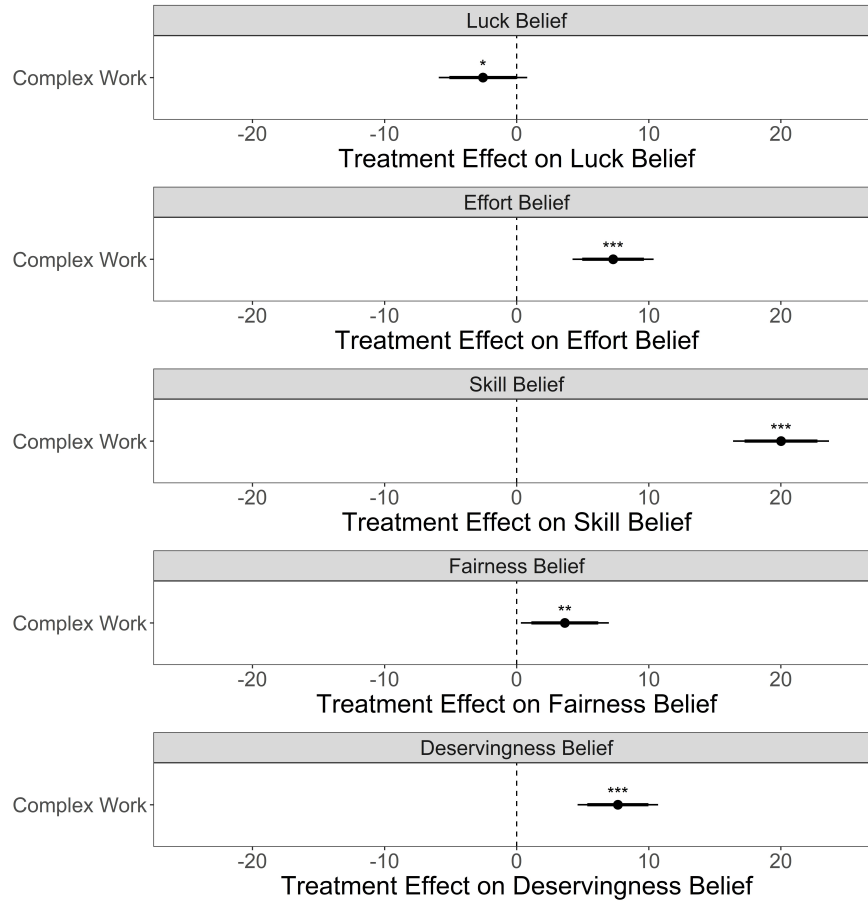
Luck Belief

Complex Work

*

-20 -10 0 10 20

Treatment Effect on Luck Belief

Effort Belief

Complex Work

***

-20 -10 0 10 20

Treatment Effect on Effort Belief

Skill Belief

Complex Work

***

-20 -10 0 10 20

Treatment Effect on Skill Belief

Fairness Belief

Complex Work

**

-20 -10 0 10 20

Treatment Effect on Fairness Belief

Deservingness Belief

Complex Work

***

-20 -10 0 10 20

Treatment Effect on Deservingness Belief